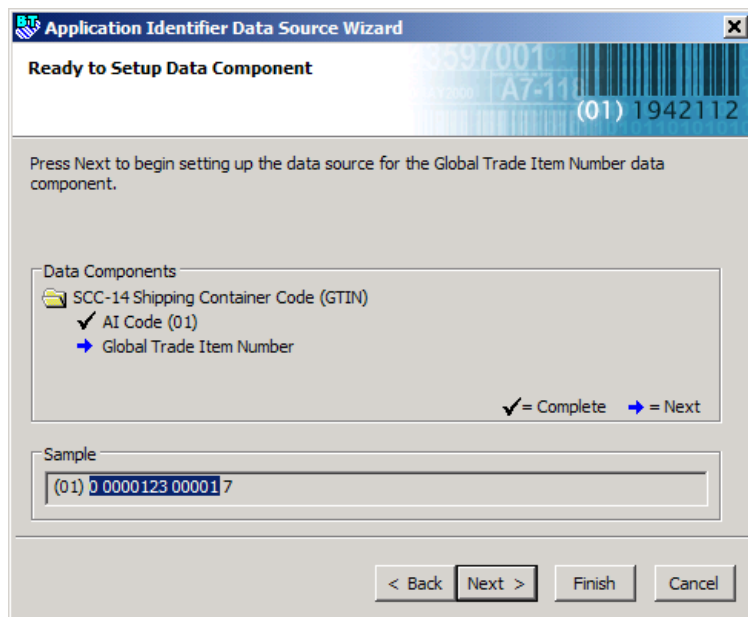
Application Identifier Data Source Wizard

Ready to Setup Data Component

3597001
A7-11
(01) 1942112

Press Next to begin setting up the data source for the Global Trade Item Number data component.

Data Components

SCC-14 Shipping Container Code (GTIN)
AI Code (01)
Global Trade Item Number

= Complete = Next

Sample

(01) 0 0000123 00001 7

< Back Next > Finish Cancel